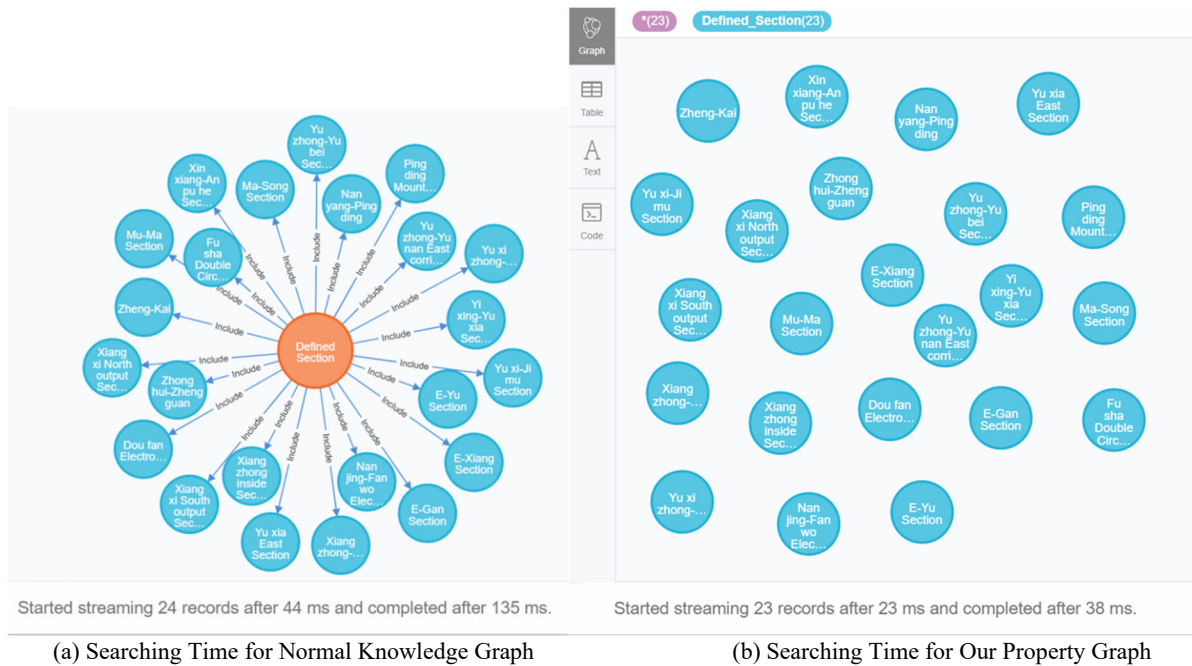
Yu zhong-Yu bei Sec…

Xin xiang-An pu he Sec…

Ma-Song Section

Ping ding Mount…

Nan yang-Ping ding

Mu-Ma Section

Fu sha Double Circ…

Yu zhong-Yu nan East corri…

Yu xi zhong-…

Zheng-Kai

Yi xing-Yu xia Sec…

Defined Section

Xiang xi North output Sec…

Zhong hui-Zheng guan

Yu xi-Ji mu Section

E-Yu Section

Dou fan Electro…

E-Xiang Section

Xiang zhong inside Sec…

Nan jing-Fan wo Elec…

Xiang xi South output Sec…

E-Gan Section

Yu xia East Section

Xiang zhong-…

Include

Started streaming 24 records after 44 ms and completed after 135 ms.

(a) Searching Time for Normal Knowledge Graph

Graph

Table

Text

Code

*(23)

Defined_Section(23)

Zheng-Kai

Xin xiang-An pu he Sec…

Nan yang-Ping ding

Yu xia East Section

Yu xi-Ji mu Section

Zhong hui-Zheng guan

Yu zhong-Yu bei Sec…

Ping ding Mount…

Xiang xi North output Sec…

E-Xiang Section

Xiang xi South output Sec…

Mu-Ma Section

Yi xing-Yu xia Sec…

Ma-Song Section

Yu zhong-Yu nan East corri…

Xiang zhong-…

Xiang zhong inside Sec…

Dou fan Electro…

E-Gan Section

Fu sha Double Circ…

Yu xi zhong-…

Nan jing-Fan wo Elec…

E-Yu Section

Started streaming 23 records after 23 ms and completed after 38 ms.

(b) Searching Time for Our Property Graph